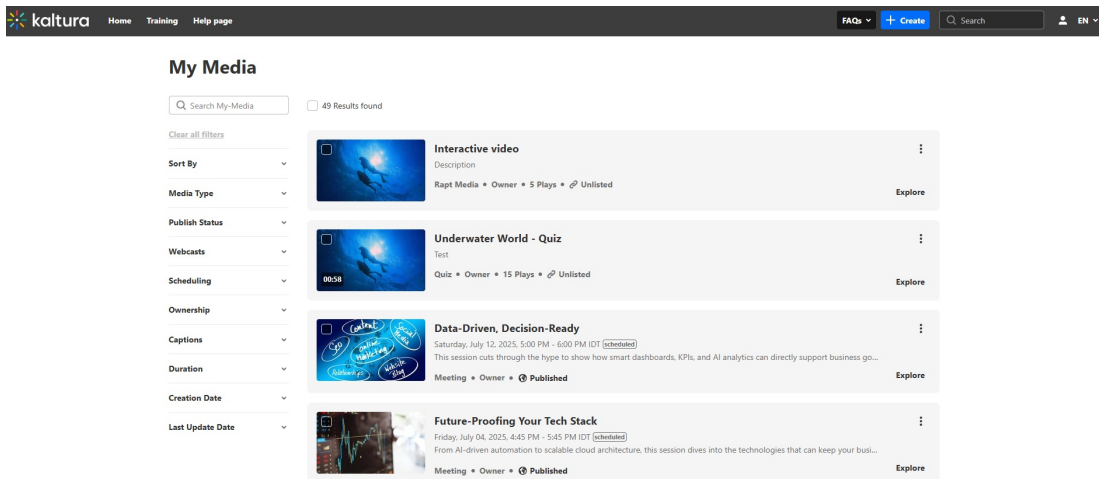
kaltura Home Training Help page

FAQs + Create Search EN

My Media

Search My-Media

49 Results found

Clear all filters

Sort By

Media Type

Publish Status

Webcasts

Scheduling

Ownership

Captions

Duration

Creation Date

Last Update Date

Interactive video
Description
Rapt Media • Owner • 5 Plays • Unlisted
Explore

00:58
Underwater World - Quiz
Test
Quiz • Owner • 15 Plays • Unlisted
Explore

Content Social Media SEO Online Marketing Website Blog Feedback
Data-Driven, Decision-Ready
Saturday, July 12, 2025, 5:00 PM - 6:00 PM IDT scheduled
This session cuts through the hype to show how smart dashboards, KPIs, and AI analytics can directly support business go...
Meeting • Owner • Published
Explore

Future-Proofing Your Tech Stack
Friday, July 04, 2025, 4:45 PM - 5:45 PM IDT scheduled
From AI-driven automation to scalable cloud architecture, this session dives into the technologies that can keep your busi...
Meeting • Owner • Published
Explore